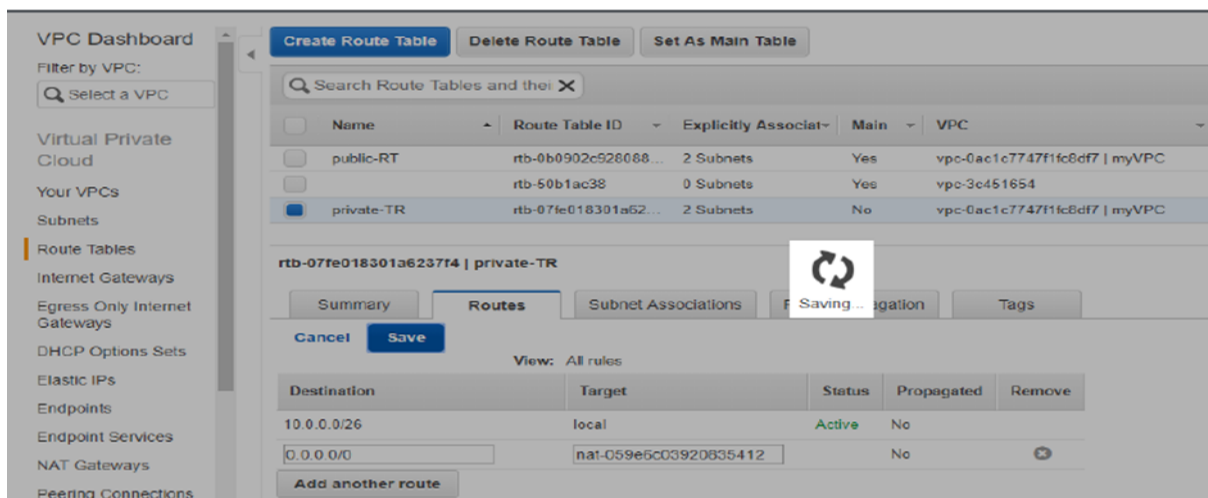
VPC Dashboard
Filter by VPC:
Select a VPC

Virtual Private Cloud
Your VPCs
Subnets
Route Tables
Internet Gateways
Egress Only Internet Gateways
DHCP Options Sets
Elastic IPs
Endpoints
Endpoint Services
NAT Gateways
Peering Connections

Create Route Table | Delete Route Table | Set As Main Table

Search Route Tables and thei

| | Name | Route Table ID | Explicitly Associat | Main | VPC |
|---|---|---|---|---|---|
| | public-RT | rtb-0b0902c528088... | 2 Subnets | Yes | vpc-0ac1c7747f1fc8df7 \| myVPC |
| | | rtb-50b1ac38 | 0 Subnets | Yes | vpc-3c451654 |
| | private-TR | rtb-07fe018301a52... | 2 Subnets | No | vpc-0ac1c7747f1fc8df7 \| myVPC |

rtb-07fe018301a6237f4 | private-TR

Summary | Routes | Subnet Associations | R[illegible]agation | Tags

Saving...

Cancel | Save

View: All rules

| Destination | Target | Status | Propagated | Remove |
|---|---|---|---|---|
| 10.0.0.0/26 | local | Active | No | |
| 0.0.0.0/0 | nat-059e5c03920835412 | | No | |

Add another route